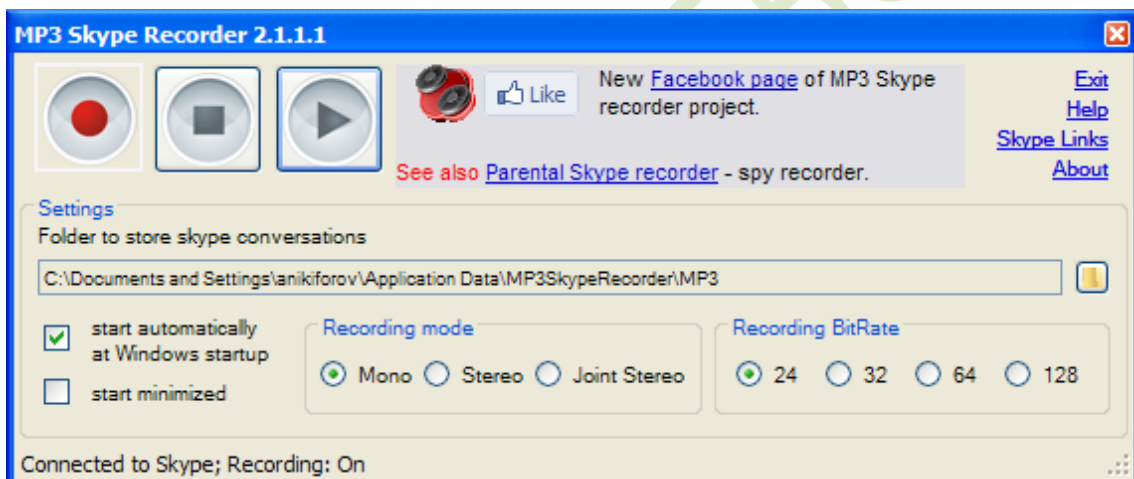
MP3 Skype Recorder 2.1.1.1

Like

New Facebook page of MP3 Skype recorder project.

See also Parental Skype recorder - spy recorder.

Exit
Help
Skype Links
About

Settings
Folder to store skype conversations

C:\Documents and Settings\anikiforov\Application Data\MP3SkypeRecorder\MP3

start automatically at Windows startup

start minimized

Recording mode
Mono Stereo Joint Stereo

Recording BitRate
24 32 64 128

Connected to Skype; Recording: On